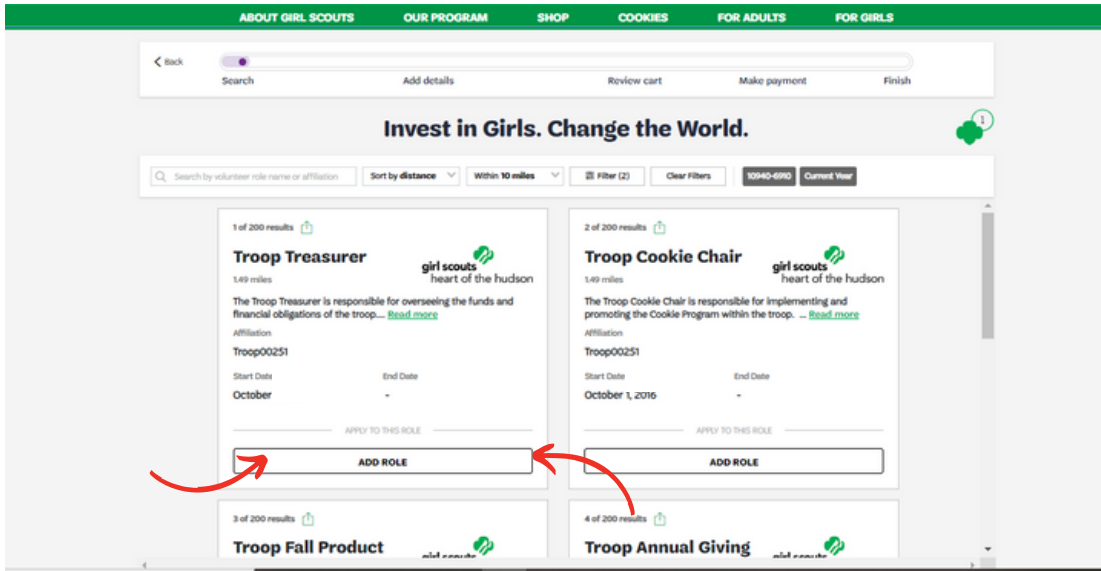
ABOUT GIRL SCOUTS OUR PROGRAM SHOP COOKIES FOR ADULTS FOR GIRLS

Back

Search Add details Review cart Make payment Finish

Invest in Girls. Change the World.

1

Search by volunteer role name or affiliation Sort by distance Within 10 miles Filter (2) Clear Filters 10940-6910 Current Year

1 of 200 results

Troop Treasurer

girl scouts heart of the hudson

1.49 miles

The Troop Treasurer is responsible for overseeing the funds and financial obligations of the troop.... Read more

Affiliation

Troop00251

Start Date End Date

October -

APPLY TO THIS ROLE

ADD ROLE

2 of 200 results

Troop Cookie Chair

girl scouts heart of the hudson

1.49 miles

The Troop Cookie Chair is responsible for implementing and promoting the Cookie Program within the troop. ... Read more

Affiliation

Troop00251

Start Date End Date

October 1, 2016 -

APPLY TO THIS ROLE

ADD ROLE

3 of 200 results

Troop Fall Product

girl scouts

4 of 200 results

Troop Annual Giving

girl scouts